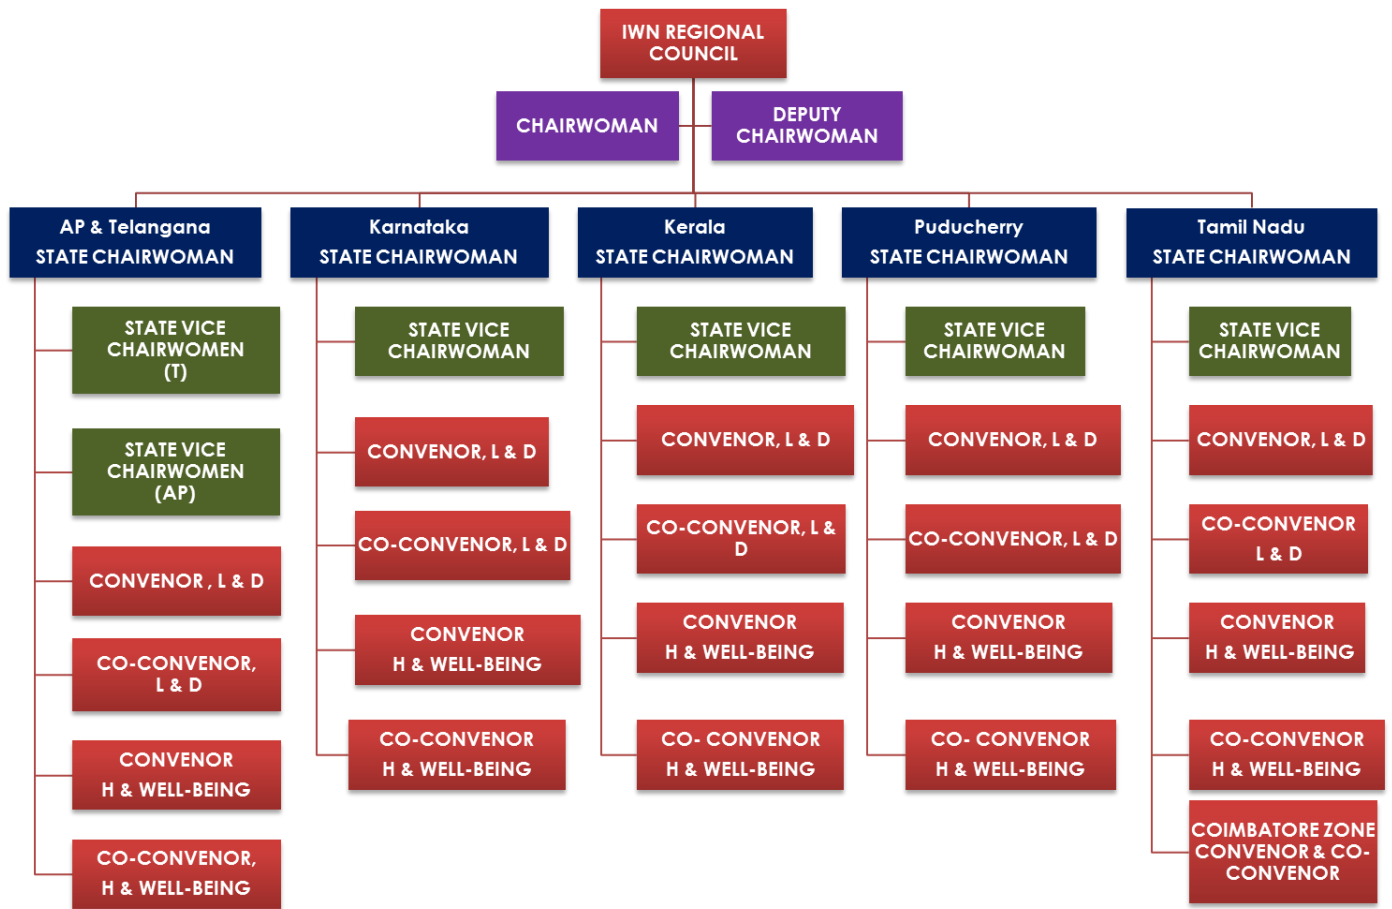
IWN REGIONAL COUNCIL

CHAIRWOMAN

DEPUTY CHAIRWOMAN

AP & Telangana STATE CHAIRWOMAN

STATE VICE CHAIRWOMEN (T)

STATE VICE CHAIRWOMEN (AP)

CONVENOR , L & D

CO-CONVENOR, L & D

CONVENOR H & WELL-BEING

CO-CONVENOR, H & WELL-BEING

Karnataka STATE CHAIRWOMAN

STATE VICE CHAIRWOMAN

CONVENOR, L & D

CO-CONVENOR, L & D

CONVENOR H & WELL-BEING

CO-CONVENOR H & WELL-BEING

Kerala STATE CHAIRWOMAN

STATE VICE CHAIRWOMAN

CONVENOR, L & D

CO-CONVENOR, L & D

CONVENOR H & WELL-BEING

CO- CONVENOR H & WELL-BEING

Puducherry STATE CHAIRWOMAN

STATE VICE CHAIRWOMAN

CONVENOR, L & D

CO-CONVENOR, L & D

CONVENOR H & WELL-BEING

CO- CONVENOR H & WELL-BEING

Tamil Nadu STATE CHAIRWOMAN

STATE VICE CHAIRWOMAN

CONVENOR, L & D

CO-CONVENOR L & D

CONVENOR H & WELL-BEING

CO-CONVENOR H & WELL-BEING

COIMBATORE ZONE CONVENOR & CO-CONVENOR